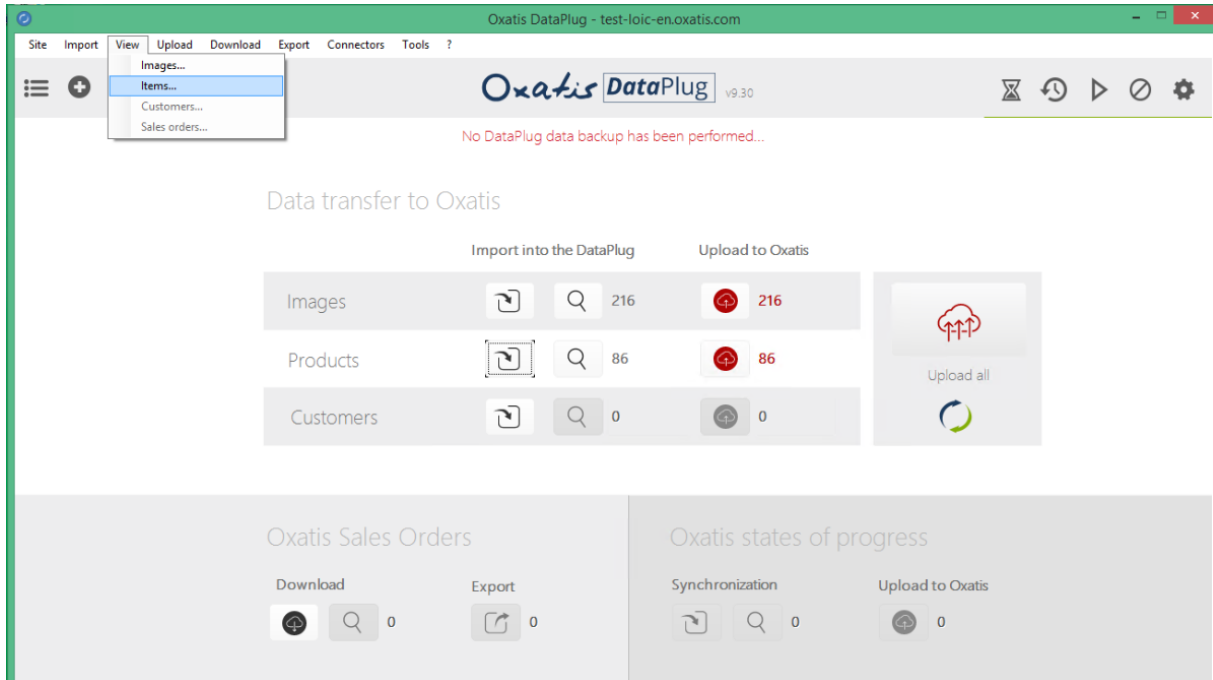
Oxatis DataPlug - test-loic-en.oxatis.com

Site Import View Upload Download Export Connectors Tools ?

Images...
Items...
Customers...
Sales orders...

Oxatis DataPlug v9.30

No DataPlug data backup has been performed...

Data transfer to Oxatis

Import into the DataPlug

Upload to Oxatis

| | | | |
|---|---|---|---|
| Images | 216 | 216 | |
| Products | 86 | 86 | |
| Customers | 0 | 0 | |

Upload all

Oxatis Sales Orders

Download 0

Export 0

Oxatis states of progress

Synchronization 0

Upload to Oxatis 0